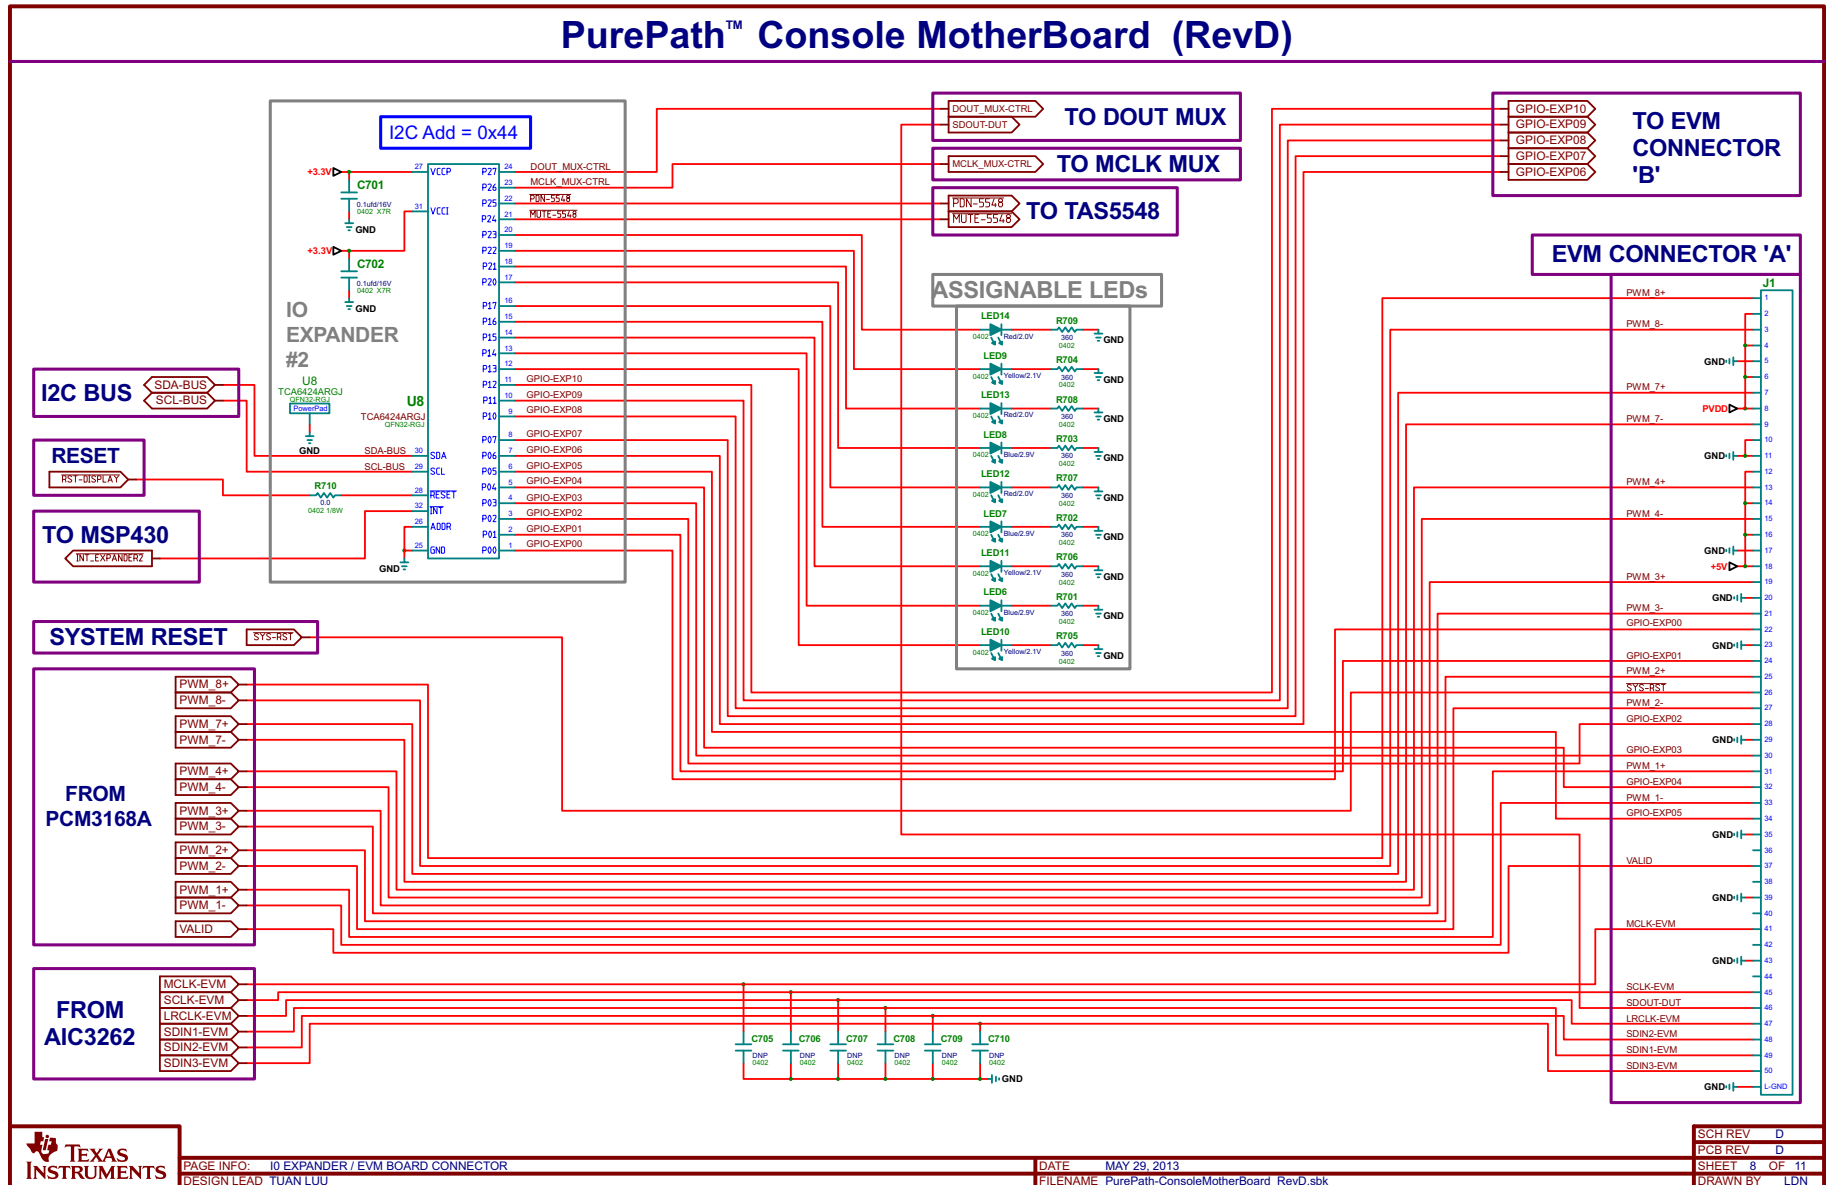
PurePath™ Console MotherBoard (RevD)

I2C Add = 0x44

+3.3V
C701
0.1ufd/16V
0402 X7R
GND
+3.3V
C702
0.1ufd/16V
0402 X7R
GND

IO EXPANDER #2

U8
TCA6424ARGJ
QFN32-RGJ
PowerPad
GND

U8
TCA6424ARGJ
QFN32-RGJ

VCCP
VCCI
SDA
SCL
RESET
INT
ADDR
GND

P27 P26 P25 P24 P23 P22 P21 P20 P17 P16 P15 P14 P13 P12 P11 P10 P07 P06 P05 P04 P03 P02 P01 P00

DOUT_MUX-CTRL
MCLK_MUX-CTRL
PDN-5548
MUTE-5548
GPIO-EXP10
GPIO-EXP09
GPIO-EXP08
GPIO-EXP07
GPIO-EXP06
GPIO-EXP05
GPIO-EXP04
GPIO-EXP03
GPIO-EXP02
GPIO-EXP01
GPIO-EXP00

SDA-BUS
SCL-BUS
R710
0.0
0402 1/8W
GND

DOUT_MUX-CTRL
SDOUT-DUT
TO DOUT MUX
MCLK_MUX-CTRL
TO MCLK MUX
PDN-5548
MUTE-5548
TO TAS5548

GPIO-EXP10
GPIO-EXP09
GPIO-EXP08
GPIO-EXP07
GPIO-EXP06
TO EVM CONNECTOR 'B'

EVM CONNECTOR 'A'
J1

ASSIGNABLE LEDs
LED14 Red/2.0V R709 360 0402 GND
LED9 Yellow/2.1V R704 360 0402 GND
LED13 Red/2.0V R708 360 0402 GND
LED8 Blue/2.9V R703 360 0402 GND
LED12 Red/2.0V R707 360 0402 GND
LED7 Blue/2.9V R702 360 0402 GND
LED11 Yellow/2.1V R706 360 0402 GND
LED6 Blue/2.9V R701 360 0402 GND
LED10 Yellow/2.1V R705 360 0402 GND

I2C BUS
SDA-BUS
SCL-BUS

RESET
RST-DISPLAY

TO MSP430
INT_EXPANDER2

SYSTEM RESET
SYS-RST

FROM PCM3168A
PWM_8+
PWM_8-
PWM_7+
PWM_7-
PWM_4+
PWM_4-
PWM_3+
PWM_3-
PWM_2+
PWM_2-
PWM_1+
PWM_1-
VALID

FROM AIC3262
MCLK-EVM
SCLK-EVM
LRCLK-EVM
SDIN1-EVM
SDIN2-EVM
SDIN3-EVM

C705 DNP 0402
C706 DNP 0402
C707 DNP 0402
C708 DNP 0402
C709 DNP 0402
C710 DNP 0402
GND

PWM_8+
PWM_8-
GND
PWM_7+
PVDD
PWM_7-
GND
PWM_4+
PWM_4-
GND
+5V
PWM_3+
GND
PWM_3-
GPIO-EXP00
GND
GPIO-EXP01
PWM_2+
SYS-RST
PWM_2-
GPIO-EXP02
GND
GPIO-EXP03
PWM_1+
GPIO-EXP04
PWM_1-
GPIO-EXP05
GND
VALID
GND
MCLK-EVM
GND
SCLK-EVM
SDOUT-DUT
LRCLK-EVM
SDIN2-EVM
SDIN1-EVM
SDIN3-EVM
GND
L-GND

TEXAS INSTRUMENTS
PAGE INFO: IO EXPANDER / EVM BOARD CONNECTOR
DESIGN LEAD TUAN LUU
DATE MAY 29, 2013
FILENAME PurePath-ConsoleMotherBoard_RevD.sbk
SCH REV D
PCB REV D
SHEET 8 OF 11
DRAWN BY LDN